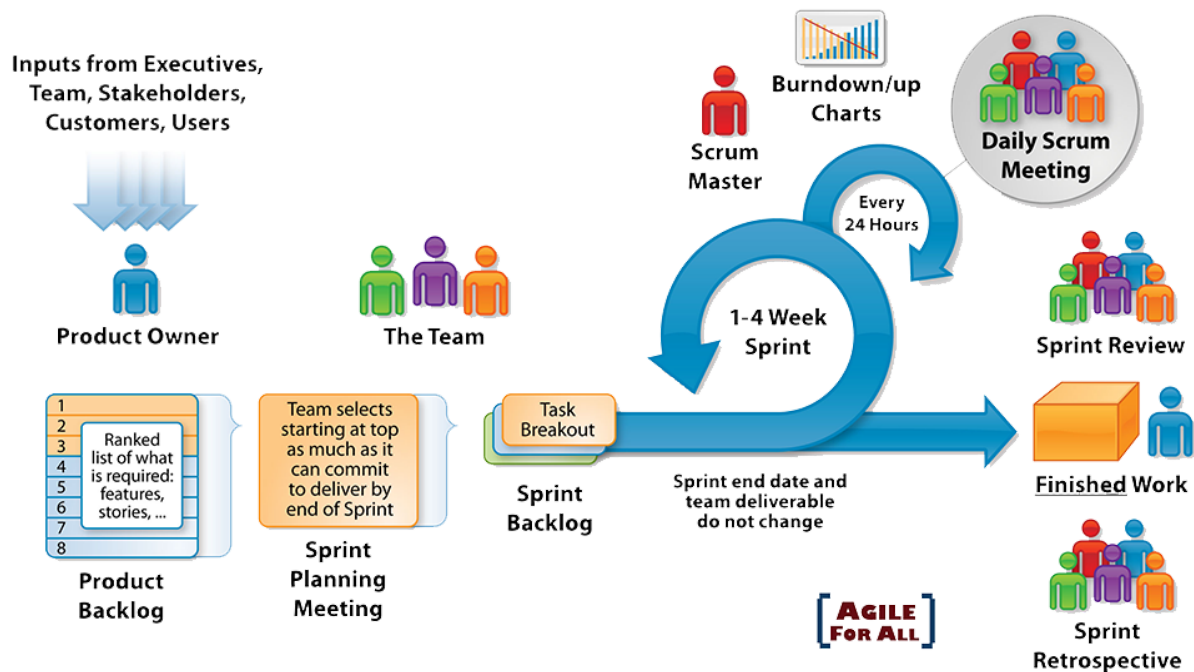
Inputs from Executives, Team, Stakeholders, Customers, Users

Product Owner

The Team

Scrum Master

Burndown/up Charts

Daily Scrum Meeting

Every 24 Hours

1-4 Week Sprint

Sprint Review

1
2
3
4
5
6
7
8

Ranked list of what is required: features, stories, ...

Product Backlog

Team selects starting at top as much as it can commit to deliver by end of Sprint

Sprint Planning Meeting

Task Breakout

Sprint Backlog

Sprint end date and team deliverable do not change

Finished Work

Sprint Retrospective

AGILE FOR ALL